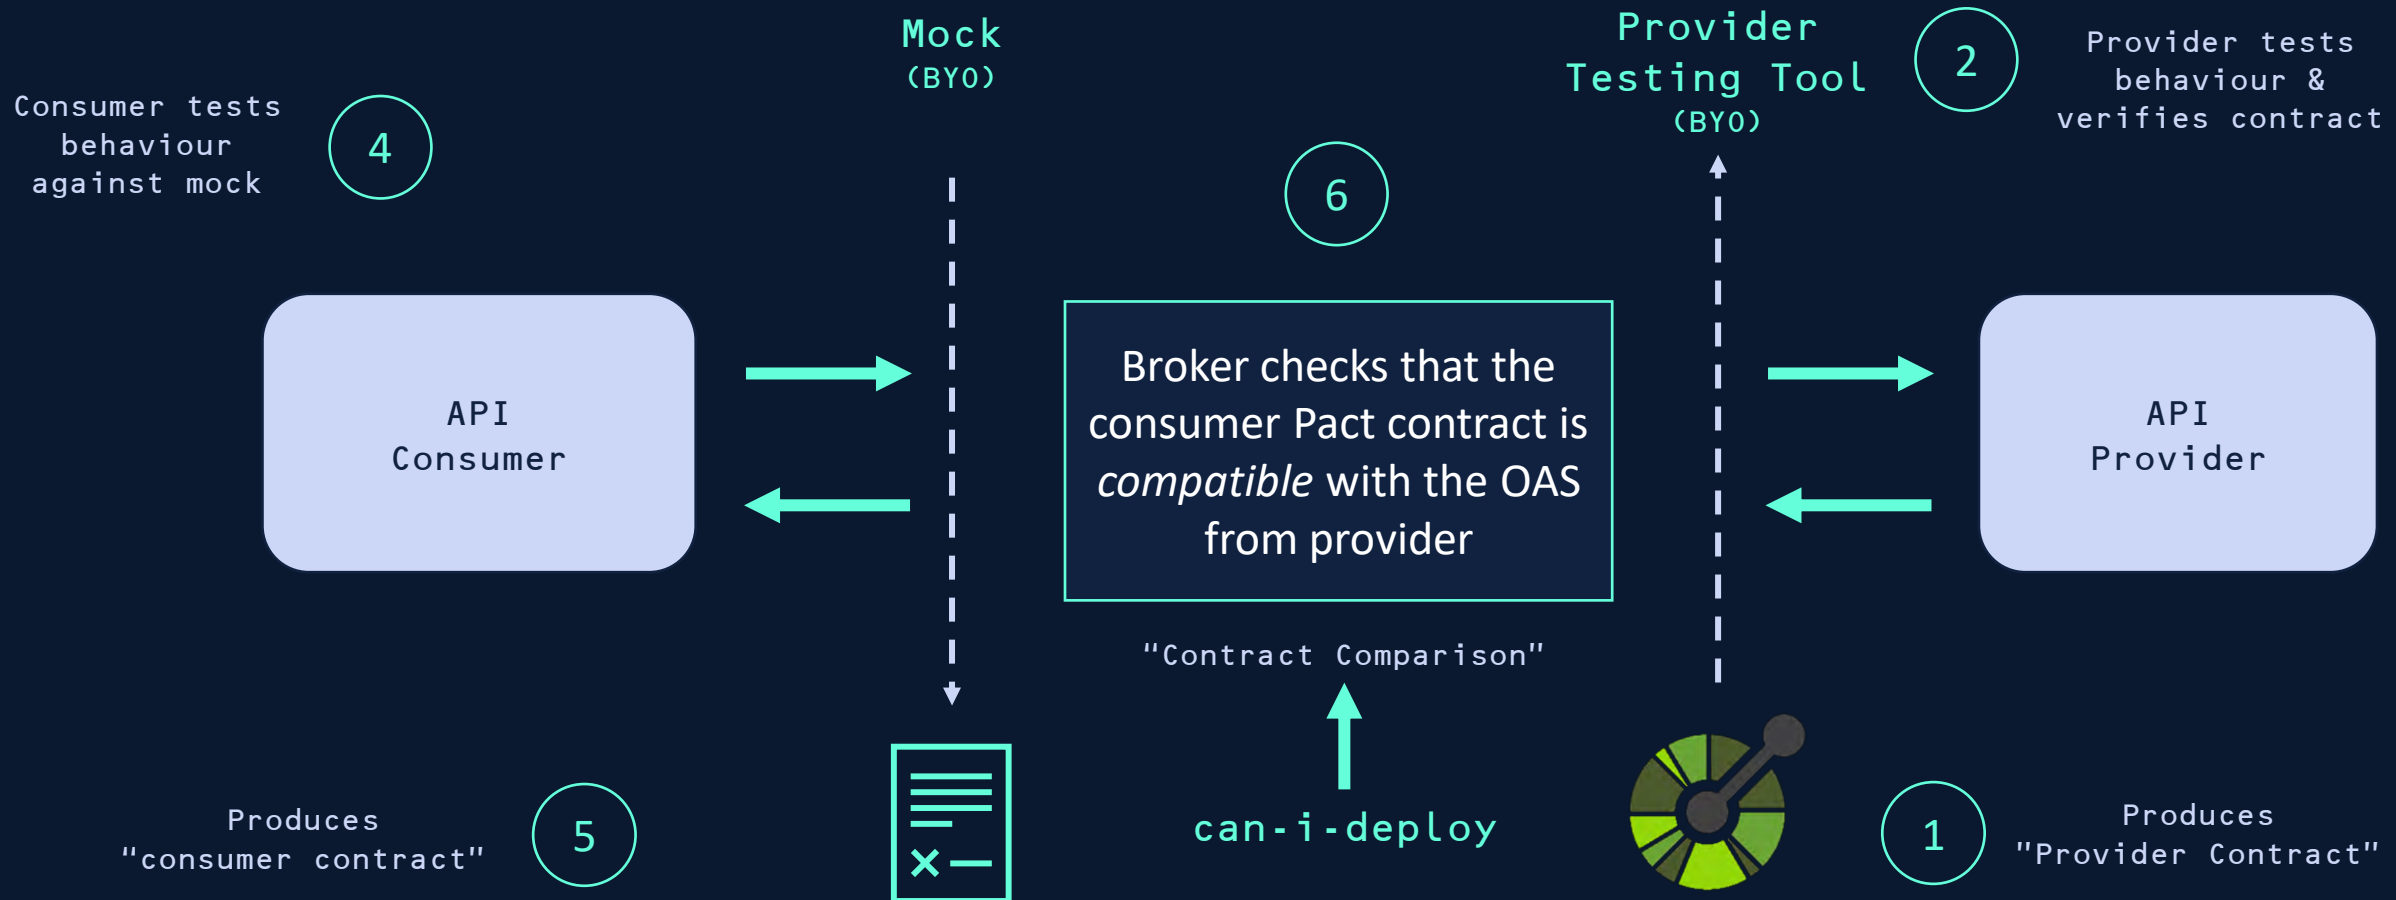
Consumer tests behaviour against mock

4

Mock
(BYO)

Provider Testing Tool
(BYO)

2

Provider tests behaviour & verifies contract

6

API Consumer

Broker checks that the consumer Pact contract is *compatible* with the OAS from provider

API Provider

"Contract Comparison"

can-i-deploy

Produces "consumer contract"

5

1

Produces "Provider Contract"